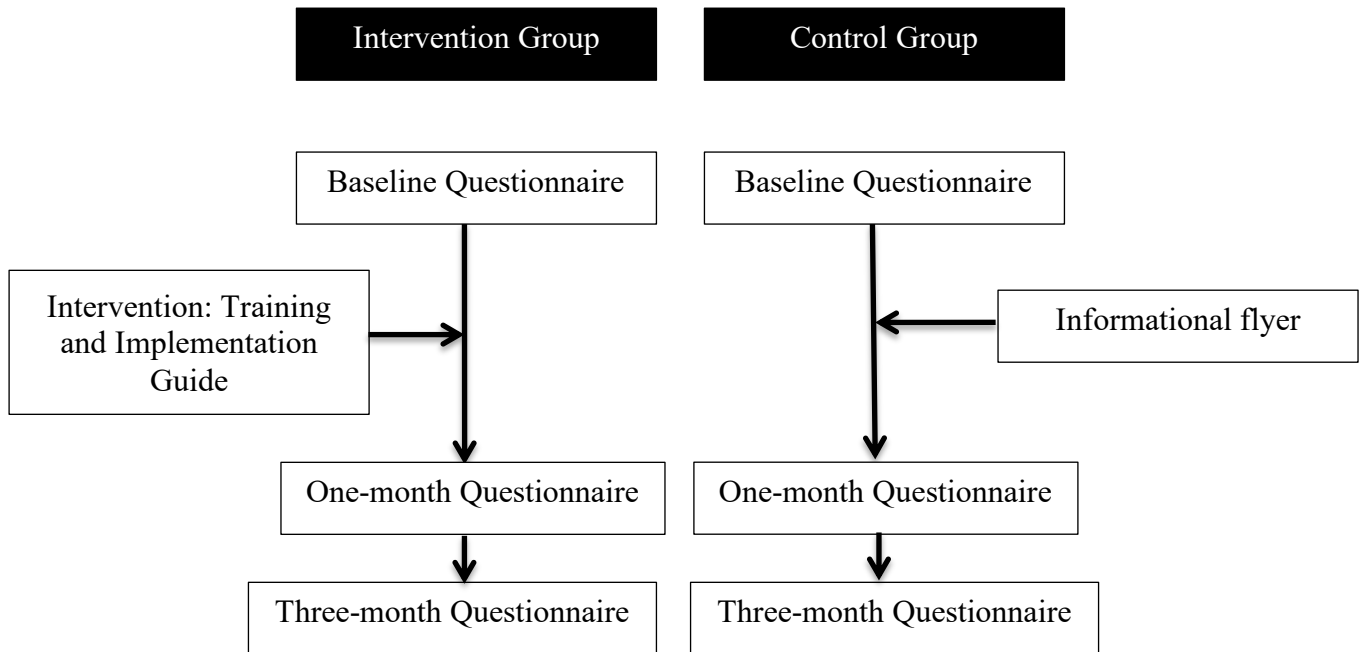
Intervention Group

Control Group

Baseline Questionnaire

Baseline Questionnaire

Intervention: Training and Implementation Guide

Informational flyer

One-month Questionnaire

One-month Questionnaire

Three-month Questionnaire

Three-month Questionnaire